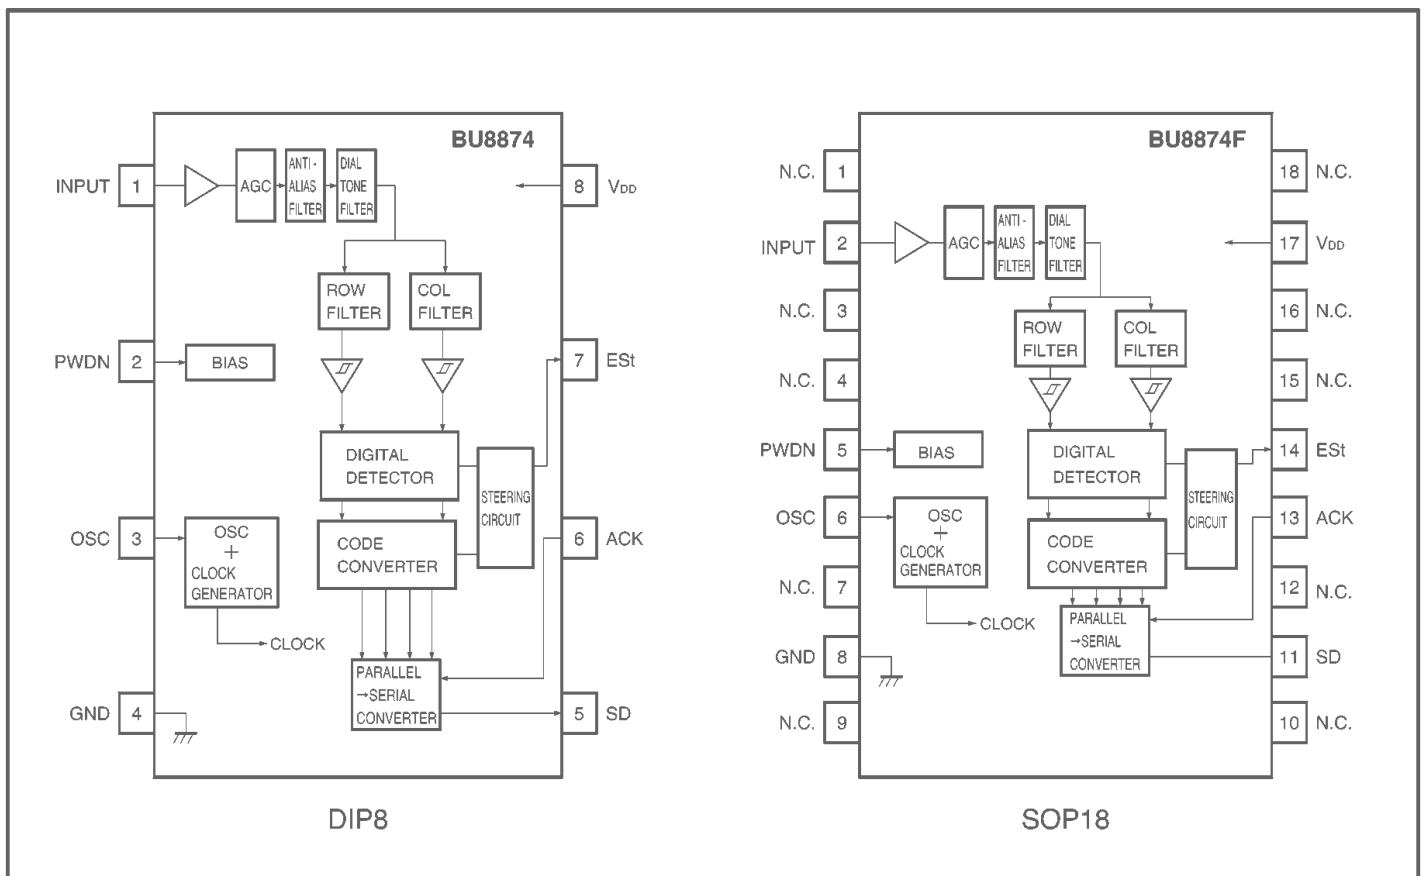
BU8874

INPUT 1
AGC
ANTI-ALIAS FILTER
DIAL TONE FILTER
8 $V_{DD}$
ROW FILTER
COL FILTER
PWDN 2
BIAS
7 ESt
DIGITAL DETECTOR
STEERING CIRCUIT
OSC 3
OSC + CLOCK GENERATOR
CODE CONVERTER
6 ACK
CLOCK
PARALLEL →SERIAL CONVERTER
GND 4
5 SD

DIP8

BU8874F

N.C. 1
18 N.C.
INPUT 2
AGC
ANTI-ALIAS FILTER
DIAL TONE FILTER
17 $V_{DD}$
N.C. 3
16 N.C.
ROW FILTER
COL FILTER
N.C. 4
15 N.C.
PWDN 5
BIAS
DIGITAL DETECTOR
STEERING CIRCUIT
14 ESt
OSC 6
OSC + CLOCK GENERATOR
CODE CONVERTER
13 ACK
N.C. 7
12 N.C.
CLOCK
PARALLEL →SERIAL CONVERTER
GND 8
11 SD
N.C. 9
10 N.C.

SOP18